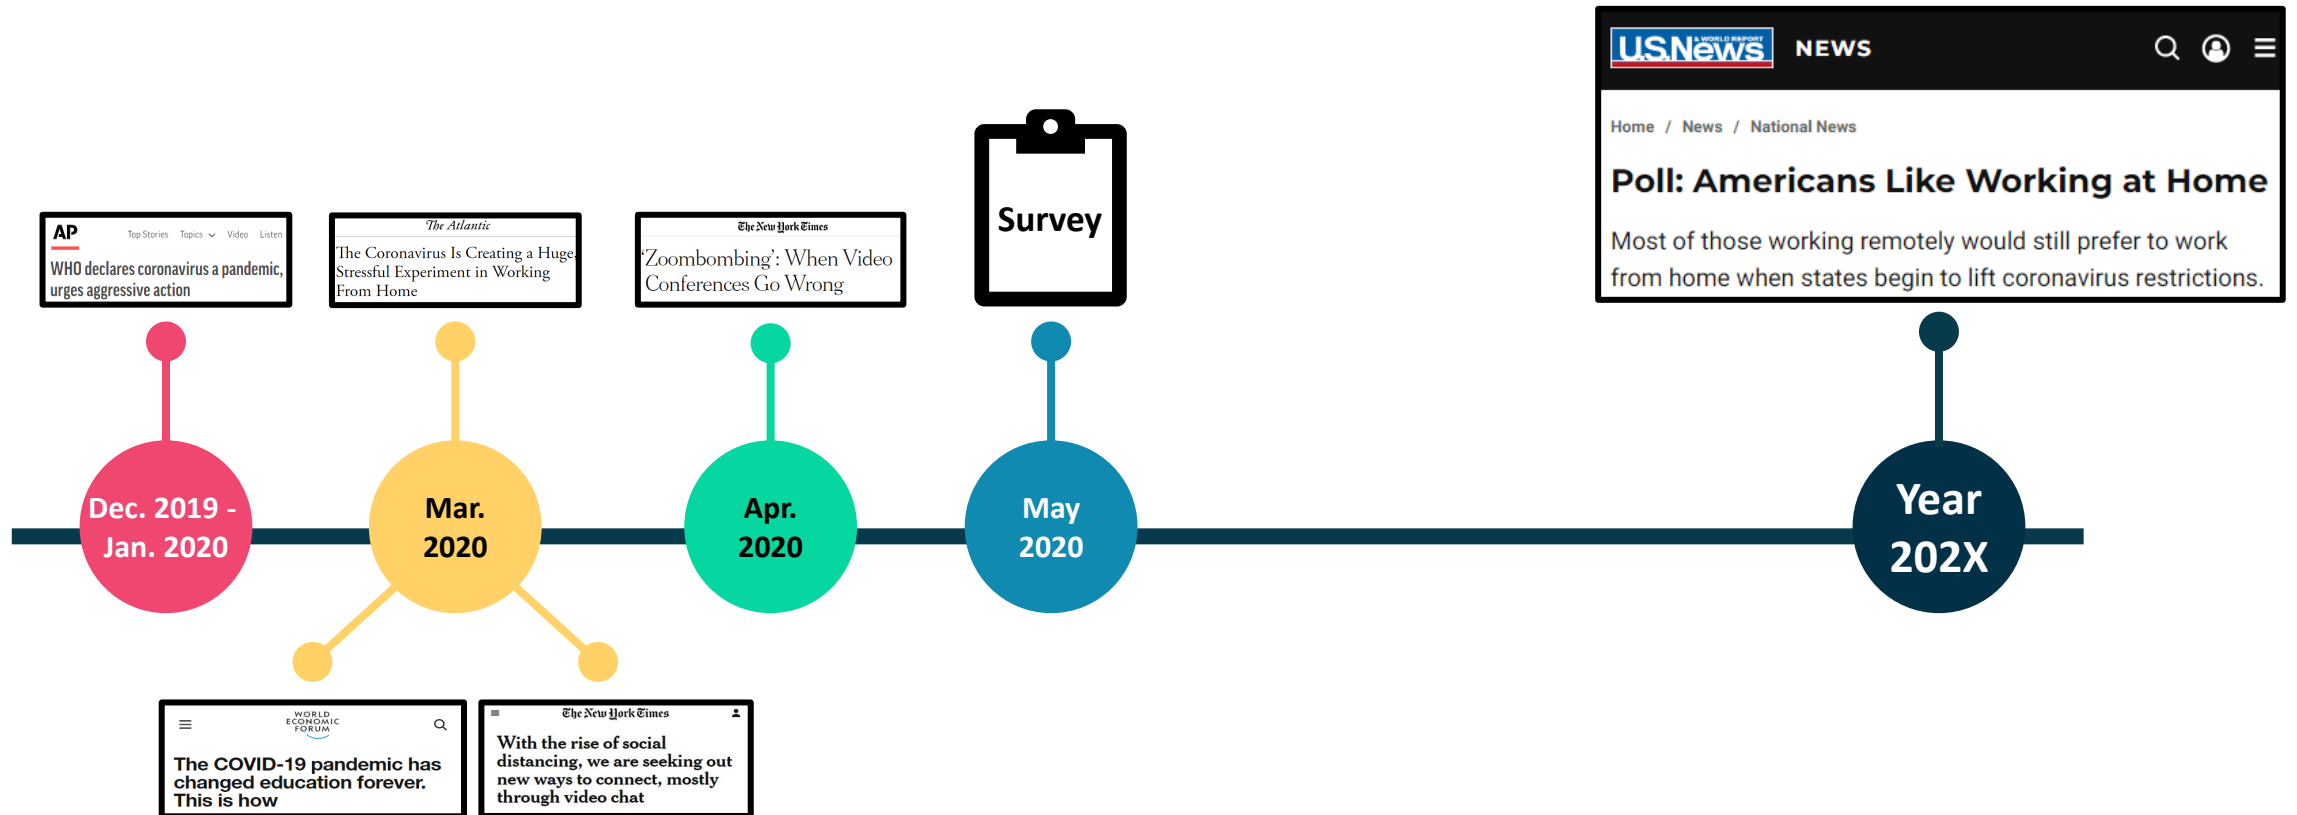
US News & WORLD REPORT NEWS

Home / News / National News

Poll: Americans Like Working at Home

Most of those working remotely would still prefer to work from home when states begin to lift coronavirus restrictions.

AP Top Stories Topics Video Listen

WHO declares coronavirus a pandemic, urges aggressive action

The Atlantic

The Coronavirus Is Creating a Huge, Stressful Experiment in Working From Home

The New York Times

'Zoombombing': When Video Conferences Go Wrong

Survey

Dec. 2019 - Jan. 2020

Mar. 2020

Apr. 2020

May 2020

Year 202X

WORLD ECONOMIC FORUM

The COVID-19 pandemic has changed education forever. This is how

The New York Times

With the rise of social distancing, we are seeking out new ways to connect, mostly through video chat